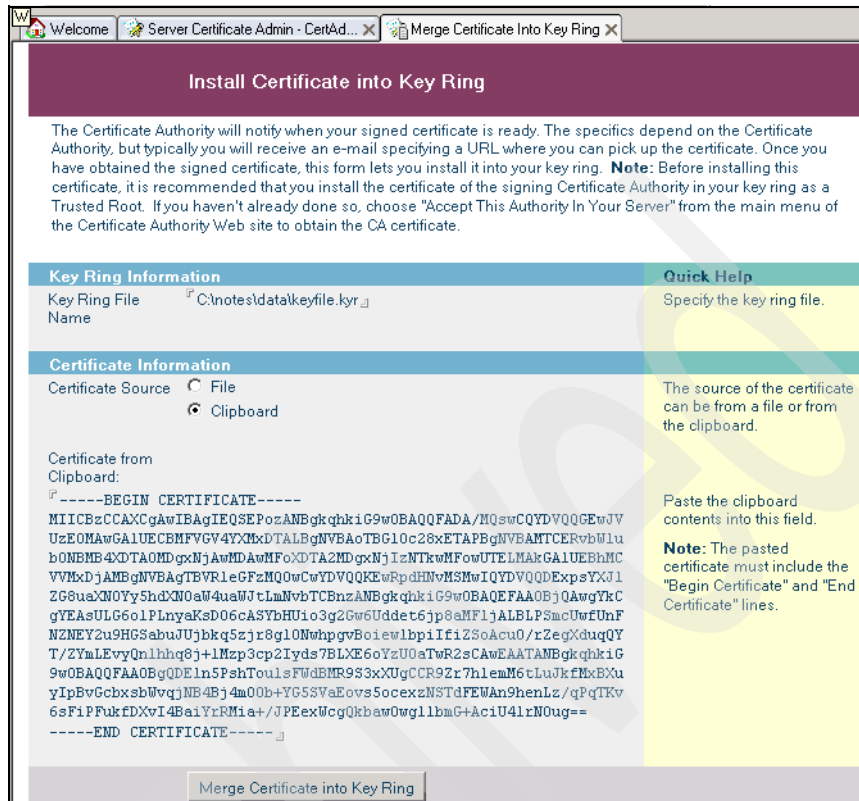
Welcome | Server Certificate Admin - CertAd... | Merge Certificate Into Key Ring

Install Certificate into Key Ring

The Certificate Authority will notify when your signed certificate is ready. The specifics depend on the Certificate Authority, but typically you will receive an e-mail specifying a URL where you can pick up the certificate. Once you have obtained the signed certificate, this form lets you install it into your key ring. **Note:** Before installing this certificate, it is recommended that you install the certificate of the signing Certificate Authority in your key ring as a Trusted Root. If you haven't already done so, choose "Accept This Authority In Your Server" from the main menu of the Certificate Authority Web site to obtain the CA certificate.

Key Ring Information

Key Ring File Name C:\notes\data\keyfile.kyr

Quick Help

Specify the key ring file.

Certificate Information

Certificate Source File Clipboard

The source of the certificate can be from a file or from the clipboard.

Certificate from Clipboard:

-----BEGIN CERTIFICATE-----
MIICBzCCAXCgAwIBAgIEQSEPozANBgkqhkiG9w0BAQQFADA/MQswCQYDVQQGEwJV
UzEOMAwGA1UECBMFVGV4YXMxDTALBgNVBAoTBG10c28xETAPBgNVBAMTCERvbWlu
b0NBMB4XDTA0MDgxNjAwMDAwMFoXDTA2MDgxNjIzNTkwMFowUTELMAkGA1UEBhMC
VVMxDjAMBgNVBAgTBVR1eGFzMQ0wCwYDVQQKEwRpdHNvMSMwIQYDVQQDExpsYXJl
ZG8uaXN0Yy5hdXN0aW4uaWJtLmNvbTCBnzANBgkqhkiG9w0BAQEFAA0BjQAwgYkC
gYEAsULG6olPLnyaKsD06cASYbHUio3g2Gw6Uddet6jp8aMF1jALBLPSmcUwfUnF
NZNEY2u9HGSabuJUjbkq5zjr8gl0NwhpgvBoiew1bpiIfiZSoAcu0/rZegXduqQY
T/ZYmLEvyQnlhhq8j+1Mzp3cp2Iyds7BLXE6oYzU0aTwR2sCAwEAATANBgkqhkiG
9w0BAQQFAA0BgQDE1n5PshToulsFWdBMR9S3xXUgCCR9Zr7hlemM6tLuJkfMxBXu
yIpBvGcbxsbWvqjNB4Bj4m0Ob+YG5SVaEovs5ocexzNSTdFEWAn9henLz/qPqTKv
6sFiPFukfDXvI4BaiYrRMia+/JPEexWcgQkbaw0wgllbmG+AciU4lrN0ug==
-----END CERTIFICATE-----

Paste the clipboard contents into this field.

**Note:** The pasted certificate must include the "Begin Certificate" and "End Certificate" lines.

Merge Certificate into Key Ring